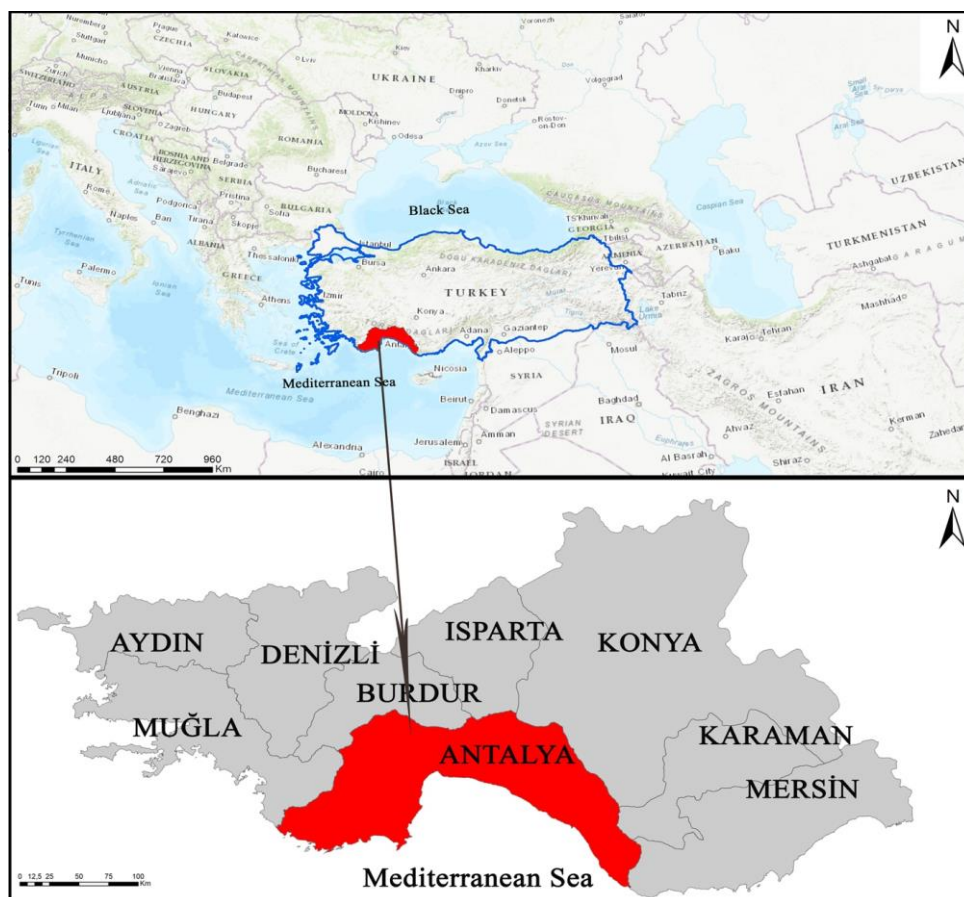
N

Nuremberg
Stuttgart
CZECHIA
Katowice
Voronezh
Munich
SLOVAKIA
Lviv
Kyiv
Kharkiv
UKRAINE
Zurich
Vienna
Bratislava
SWITZERLAND
AUSTRIA
Budapest
Dnipro
Donetsk
Volgograd
Turin
Milan
Ljubljana
SLOVENIA
Zagreb
HUNGARY
MOLDOVA
Chisinau
Rostov-on-Don
CROATIA
ROMANIA
Odessa
BOSNIA AND HERZEGOVINA
Belgrade
Sarajevo
SERBIA
Bucharest
Azov Sea
Aral Sea
ITALY
Rome
Pristina
BULGARIA
Sofia
CAUCASUS MOUNTAINS
Caspian Sea
UZBEKISTAN
Naples
Bari
Tirana
Skopje
Black Sea
Ts'khinvali
GEORGIA
Tyrrhenian Sea
ALBANIA
Thessaloniki
Istanbul
Tbilisi
AZERBAIJAN
Baku
TURKMENISTAN
Bursa
Ankara
DOĞU KARADENİZ DAĞLARI
ARMENIA
Yerevan
Ashgabat
Palermo
GREECE
Ionian Sea
Izmir
TURKEY
Tunis
Athens
Konya
Tabriz
Lake Urmia
Mashhad
TOROS DAĞLARI
Adana
Gaziantep
Karaj
Tehran
Sea of Crete
Antalya
Aleppo
Mosul
Tripoli
Mediterranean Sea
Nicosia
SYRIA
ZAGROS MOUNTAINS
IRAN
Mediterranean Sea
Beirut
Damascus
Baghdad
Esfahan
Benghazi
SYRIAN DESERT
IRAQ
Kerman
Jerusalem
Amman
Euphrates
Ahvaz
Zahedan
Alexandria
ISRAEL
JORDAN
Al Basrah
Kuwait City
Shiraz
Cairo
0 120 240 480 720 960 Km

N

AYDIN
DENİZLİ
ISPARTA
KONYA
BURDUR
MUĞLA
ANTALYA
KARAMAN
MERSİN
Mediterranean Sea
0 12,5 25 50 75 100 Km